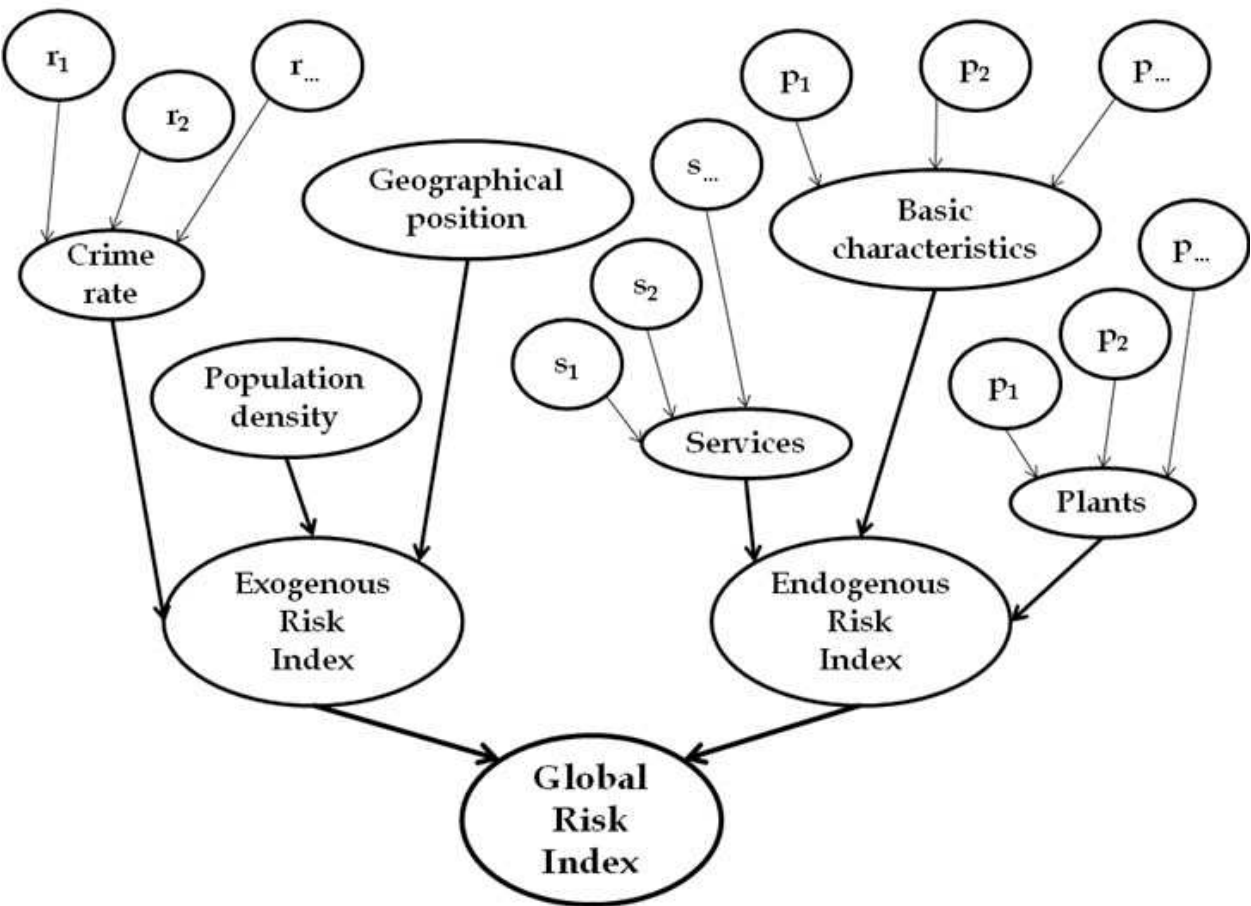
$r_1$

$r_2$

$r_{...}$

Crime rate

Geographical position

Population density

$s_{...}$

$s_2$

$s_1$

Services

$p_1$

$p_2$

$p_{...}$

Basic characteristics

$p_{...}$

$p_2$

$p_1$

Plants

Exogenous Risk Index

Endogenous Risk Index

Global Risk Index